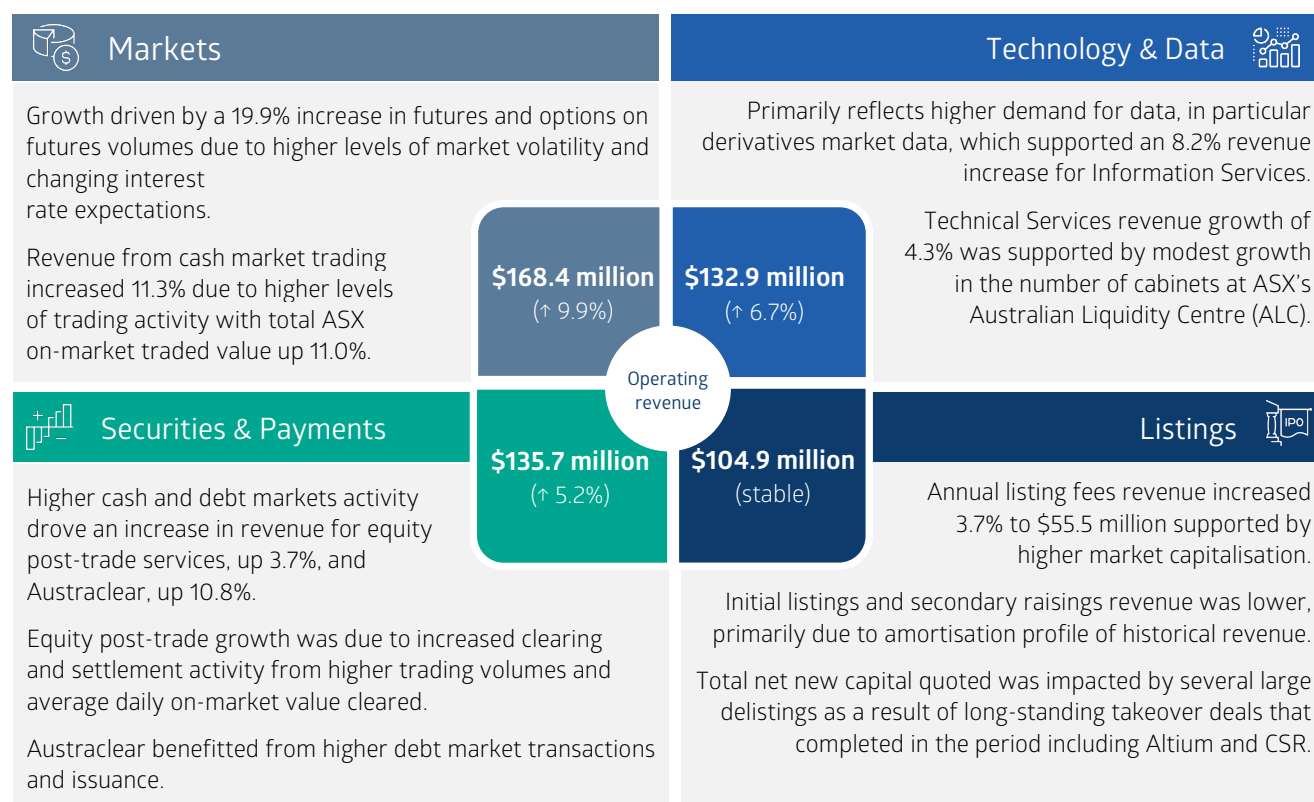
Markets

Growth driven by a 19.9% increase in futures and options on futures volumes due to higher levels of market volatility and changing interest rate expectations.

Revenue from cash market trading increased 11.3% due to higher levels of trading activity with total ASX on-market traded value up 11.0%.

Technology & Data

Primarily reflects higher demand for data, in particular derivatives market data, which supported an 8.2% revenue increase for Information Services.

Technical Services revenue growth of 4.3% was supported by modest growth in the number of cabinets at ASX's Australian Liquidity Centre (ALC).

$168.4 million
(↑ 9.9%)

$132.9 million
(↑ 6.7%)

Operating revenue

$135.7 million
(↑ 5.2%)

$104.9 million
(stable)

Securities & Payments

Higher cash and debt markets activity drove an increase in revenue for equity post-trade services, up 3.7%, and Austraclear, up 10.8%.

Equity post-trade growth was due to increased clearing and settlement activity from higher trading volumes and average daily on-market value cleared.

Austraclear benefitted from higher debt market transactions and issuance.

Listings

IPO

Annual listing fees revenue increased 3.7% to $55.5 million supported by higher market capitalisation.

Initial listings and secondary raisings revenue was lower, primarily due to amortisation profile of historical revenue.

Total net new capital quoted was impacted by several large delistings as a result of long-standing takeover deals that completed in the period including Altium and CSR.